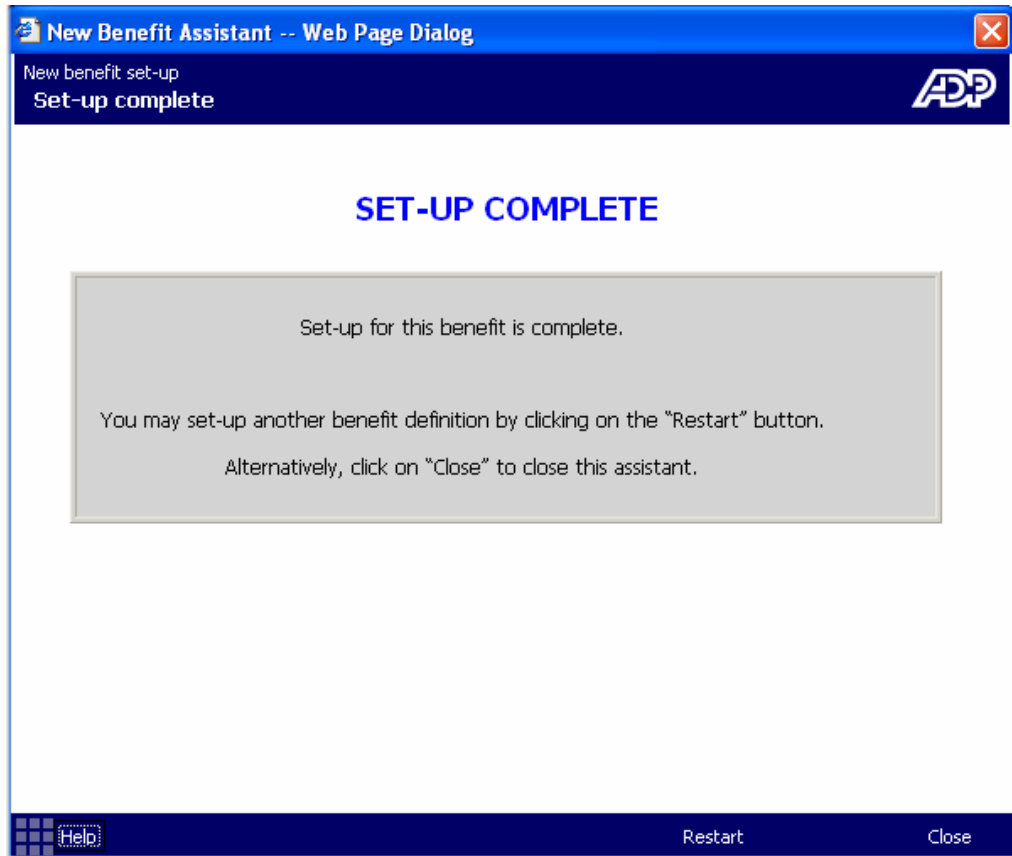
New Benefit Assistant -- Web Page Dialog

New benefit set-up
Set-up complete

ADP

SET-UP COMPLETE

Set-up for this benefit is complete.

You may set-up another benefit definition by clicking on the "Restart" button.

Alternatively, click on "Close" to close this assistant.

Help

Restart

Close